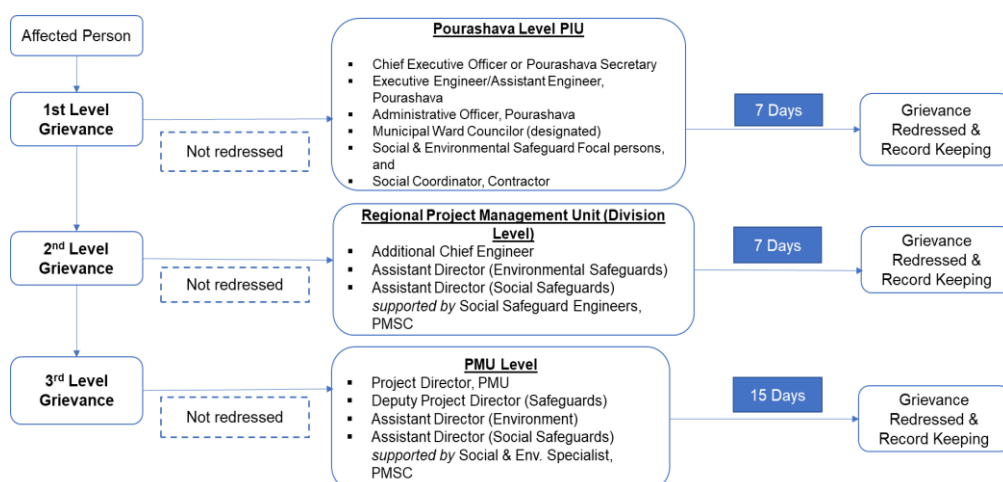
Affected Person

1st Level Grievance

Not redressed

Pourashava Level PIU

- Chief Executive Officer or Pourashava Secretary
- Executive Engineer/Assistant Engineer, Pourashava
- Administrative Officer, Pourashava
- Municipal Ward Councilor (designated)
- Social & Environmental Safeguard Focal persons, and
- Social Coordinator, Contractor

7 Days

Grievance Redressed & Record Keeping

2nd Level Grievance

Not redressed

Regional Project Management Unit (Division Level)

- Additional Chief Engineer
- Assistant Director (Environmental Safeguards)
- Assistant Director (Social Safeguards) *supported by* Social Safeguard Engineers, PMSC

7 Days

Grievance Redressed & Record Keeping

3rd Level Grievance

Not redressed

PMU Level

- Project Director, PMU
- Deputy Project Director (Safeguards)
- Assistant Director (Environment)
- Assistant Director (Social Safeguards) *supported by* Social & Env. Specialist, PMSC

15 Days

Grievance Redressed & Record Keeping